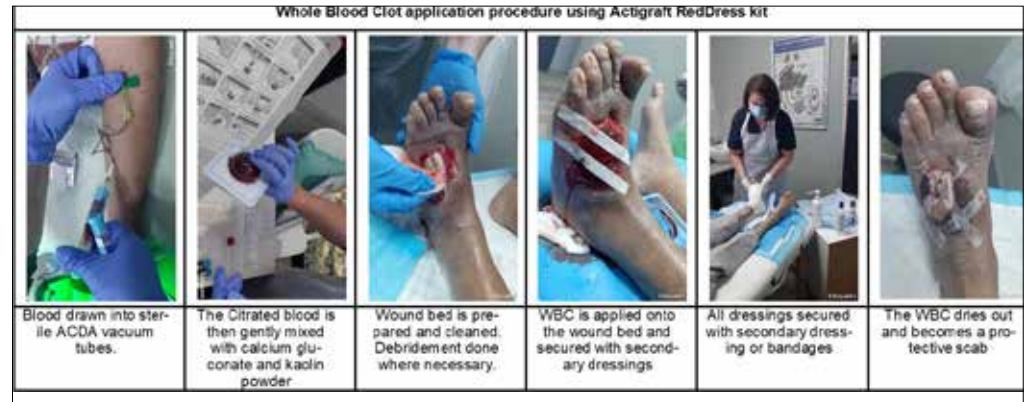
Whole Blood Clot application procedure using Actigraft RedDress kit

| Blood drawn into sterile ACDA vacuum tubes. | The Citrated blood is then gently mixed with calcium gluconate and kaolin powder | Wound bed is prepared and cleaned. Debridement done where necessary. | WBC is applied onto the wound bed and secured with secondary dressings | All dressings secured with secondary dressing or bandages | The WBC dries out and becomes a protective scab |
|---|---|---|---|---|---|